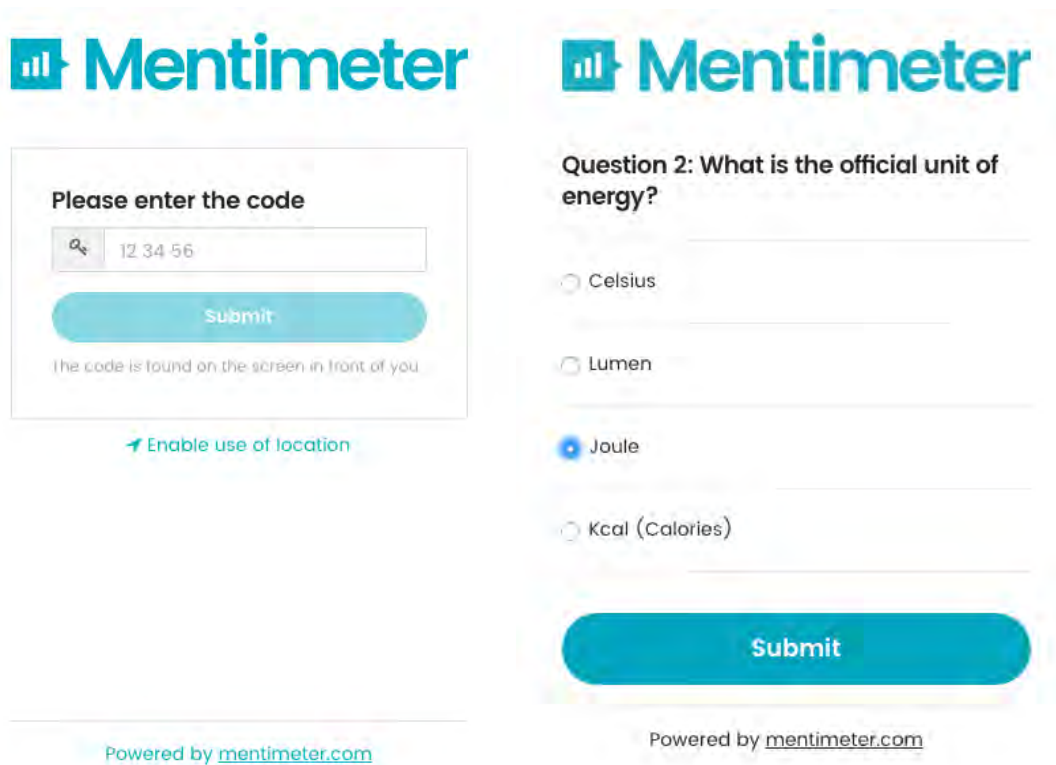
Mentimeter

Please enter the code

12 34 56

Submit

The code is found on the screen in front of you

Enable use of location

Powered by mentimeter.com

Mentimeter

Question 2: What is the official unit of energy?

Celsius

Lumen

Joule

Kcal (Calories)

Submit

Powered by mentimeter.com